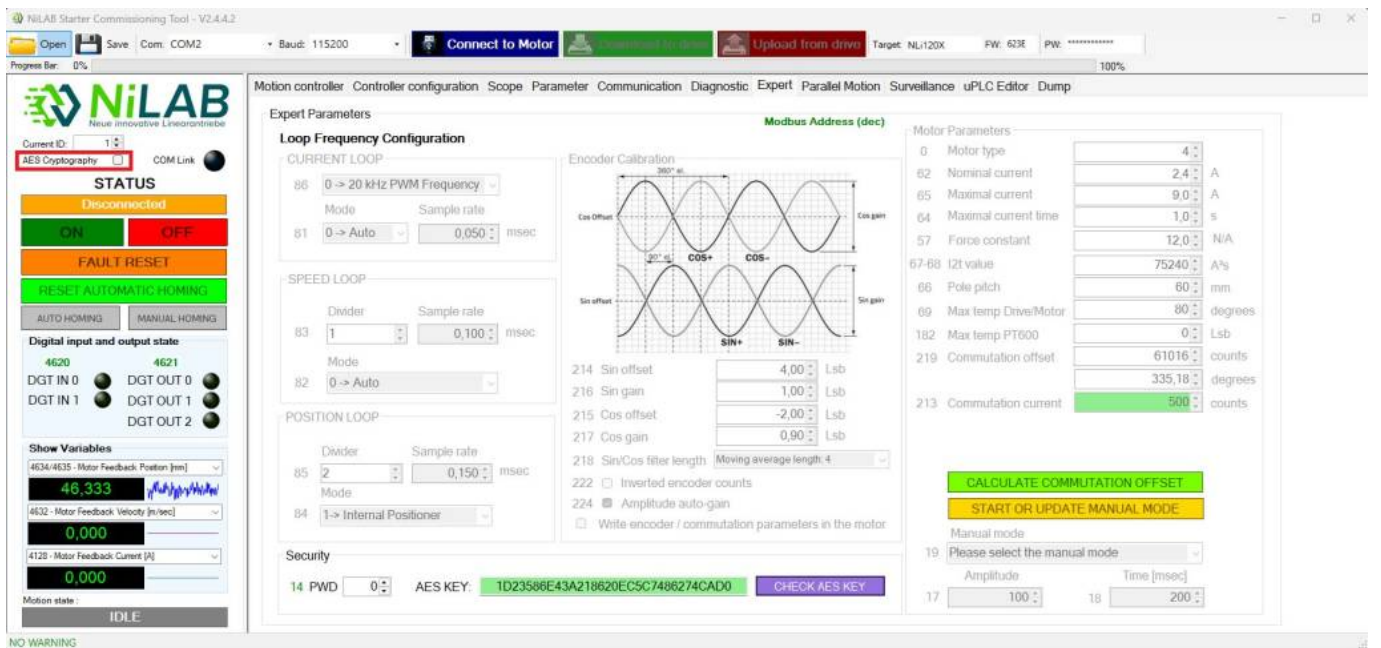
NiLAB Starter Commissioning Tool - V2.4.4.2

Open Save Com: COM2 Baud: 115200 Connect to Motor Download to drive Upload from drive Target: NLi120X FW: 623E PW: ************

Progress Bar: 0% 100%

NiLAB Neue innovative Linearantriebe

Current ID: 1
AES Cryptography COM Link

STATUS
Disconnected
ON OFF
FAULT RESET
RESET AUTOMATIC HOMING
AUTO HOMING MANUAL HOMING

Digital input and output state
4620 4621
DGT IN 0 DGT OUT 0
DGT IN 1 DGT OUT 1
DGT OUT 2

Show Variables
4634/4635 - Motor Feedback Position [mm]
46,333
4632 - Motor Feedback Velocity [m/sec]
0,000
4128 - Motor Feedback Current [A]
0,000
Motion state :
IDLE

Motion controller Controller configuration Scope Parameter Communication Diagnostic Expert Parallel Motion Surveillance uPLC Editor Dump

Expert Parameters
Loop Frequency Configuration
Modbus Address (dec)

CURRENT LOOP
86 0 -> 20 kHz PWM Frequency
Mode Sample rate
81 0 -> Auto 0,050 msec

SPEED LOOP
Divider Sample rate
83 1 0,100 msec
Mode
82 0 -> Auto

POSITION LOOP
Divider Sample rate
85 2 0,150 msec
Mode
84 1-> Internal Positioner

Encoder Calibration
360° el.
Cos Offset Cos gain
90° el. COS+ COS-
Sin offset Sin gain
SIN+ SIN-

214 Sin offset 4,00 Lsb
216 Sin gain 1,00 Lsb
215 Cos offset -2,00 Lsb
217 Cos gain 0,90 Lsb
218 Sin/Cos filter length Moving average length: 4
222 Inverted encoder counts
224 Amplitude auto-gain
Write encoder / commutation parameters in the motor

Motor Parameters
0 Motor type 4
62 Nominal current 2,4 A
65 Maximal current 9,0 A
64 Maximal current time 1,0 s
57 Force constant 12,0 N/A
67-68 I2t value 75240 A²s
66 Pole pitch 60 mm
69 Max temp Drive/Motor 80 degrees
182 Max temp PT600 0 Lsb
219 Commutation offset 61016 counts
335,18 degrees
213 Commutation current 500 counts

CALCULATE COMMUTATION OFFSET
START OR UPDATE MANUAL MODE
Manual mode
19 Please select the manual mode
Amplitude Time [msec]
17 100 18 200

Security
14 PWD 0 AES KEY: 1D23586E43A218620EC5C7486274CAD0 CHECK AES KEY

NO WARNING